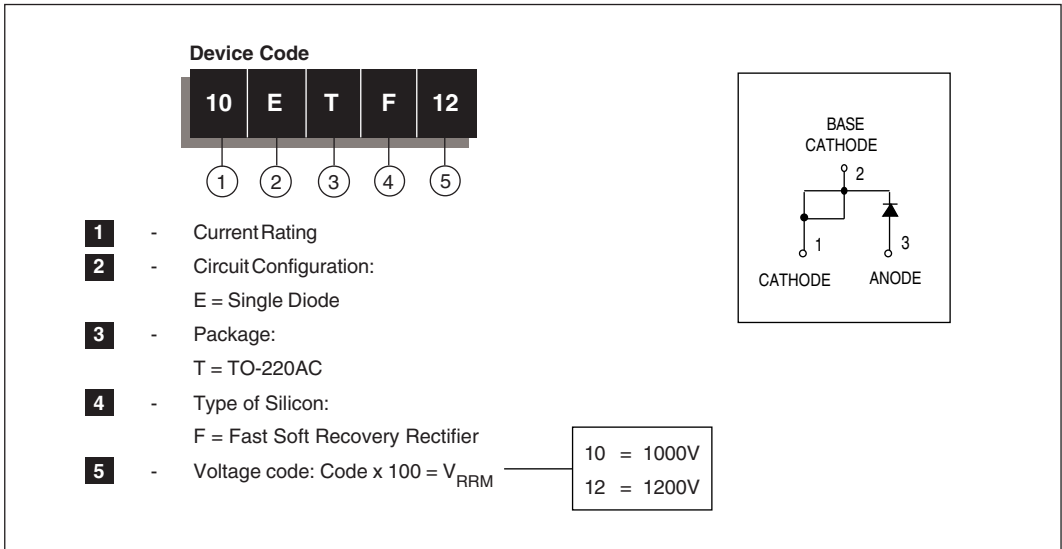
Device Code

| 10 | E | T | F | 12 |
|---|---|---|---|---|
| 1 | 2 | 3 | 4 | 5 |

BASE
CATHODE
2
1
3
CATHODE
ANODE

1 - Current Rating

2 - Circuit Configuration:
E = Single Diode

3 - Package:
T = TO-220AC

4 - Type of Silicon:
F = Fast Soft Recovery Rectifier

5 - Voltage code: Code x 100 = $V_{RRM}$

10 = 1000V
12 = 1200V